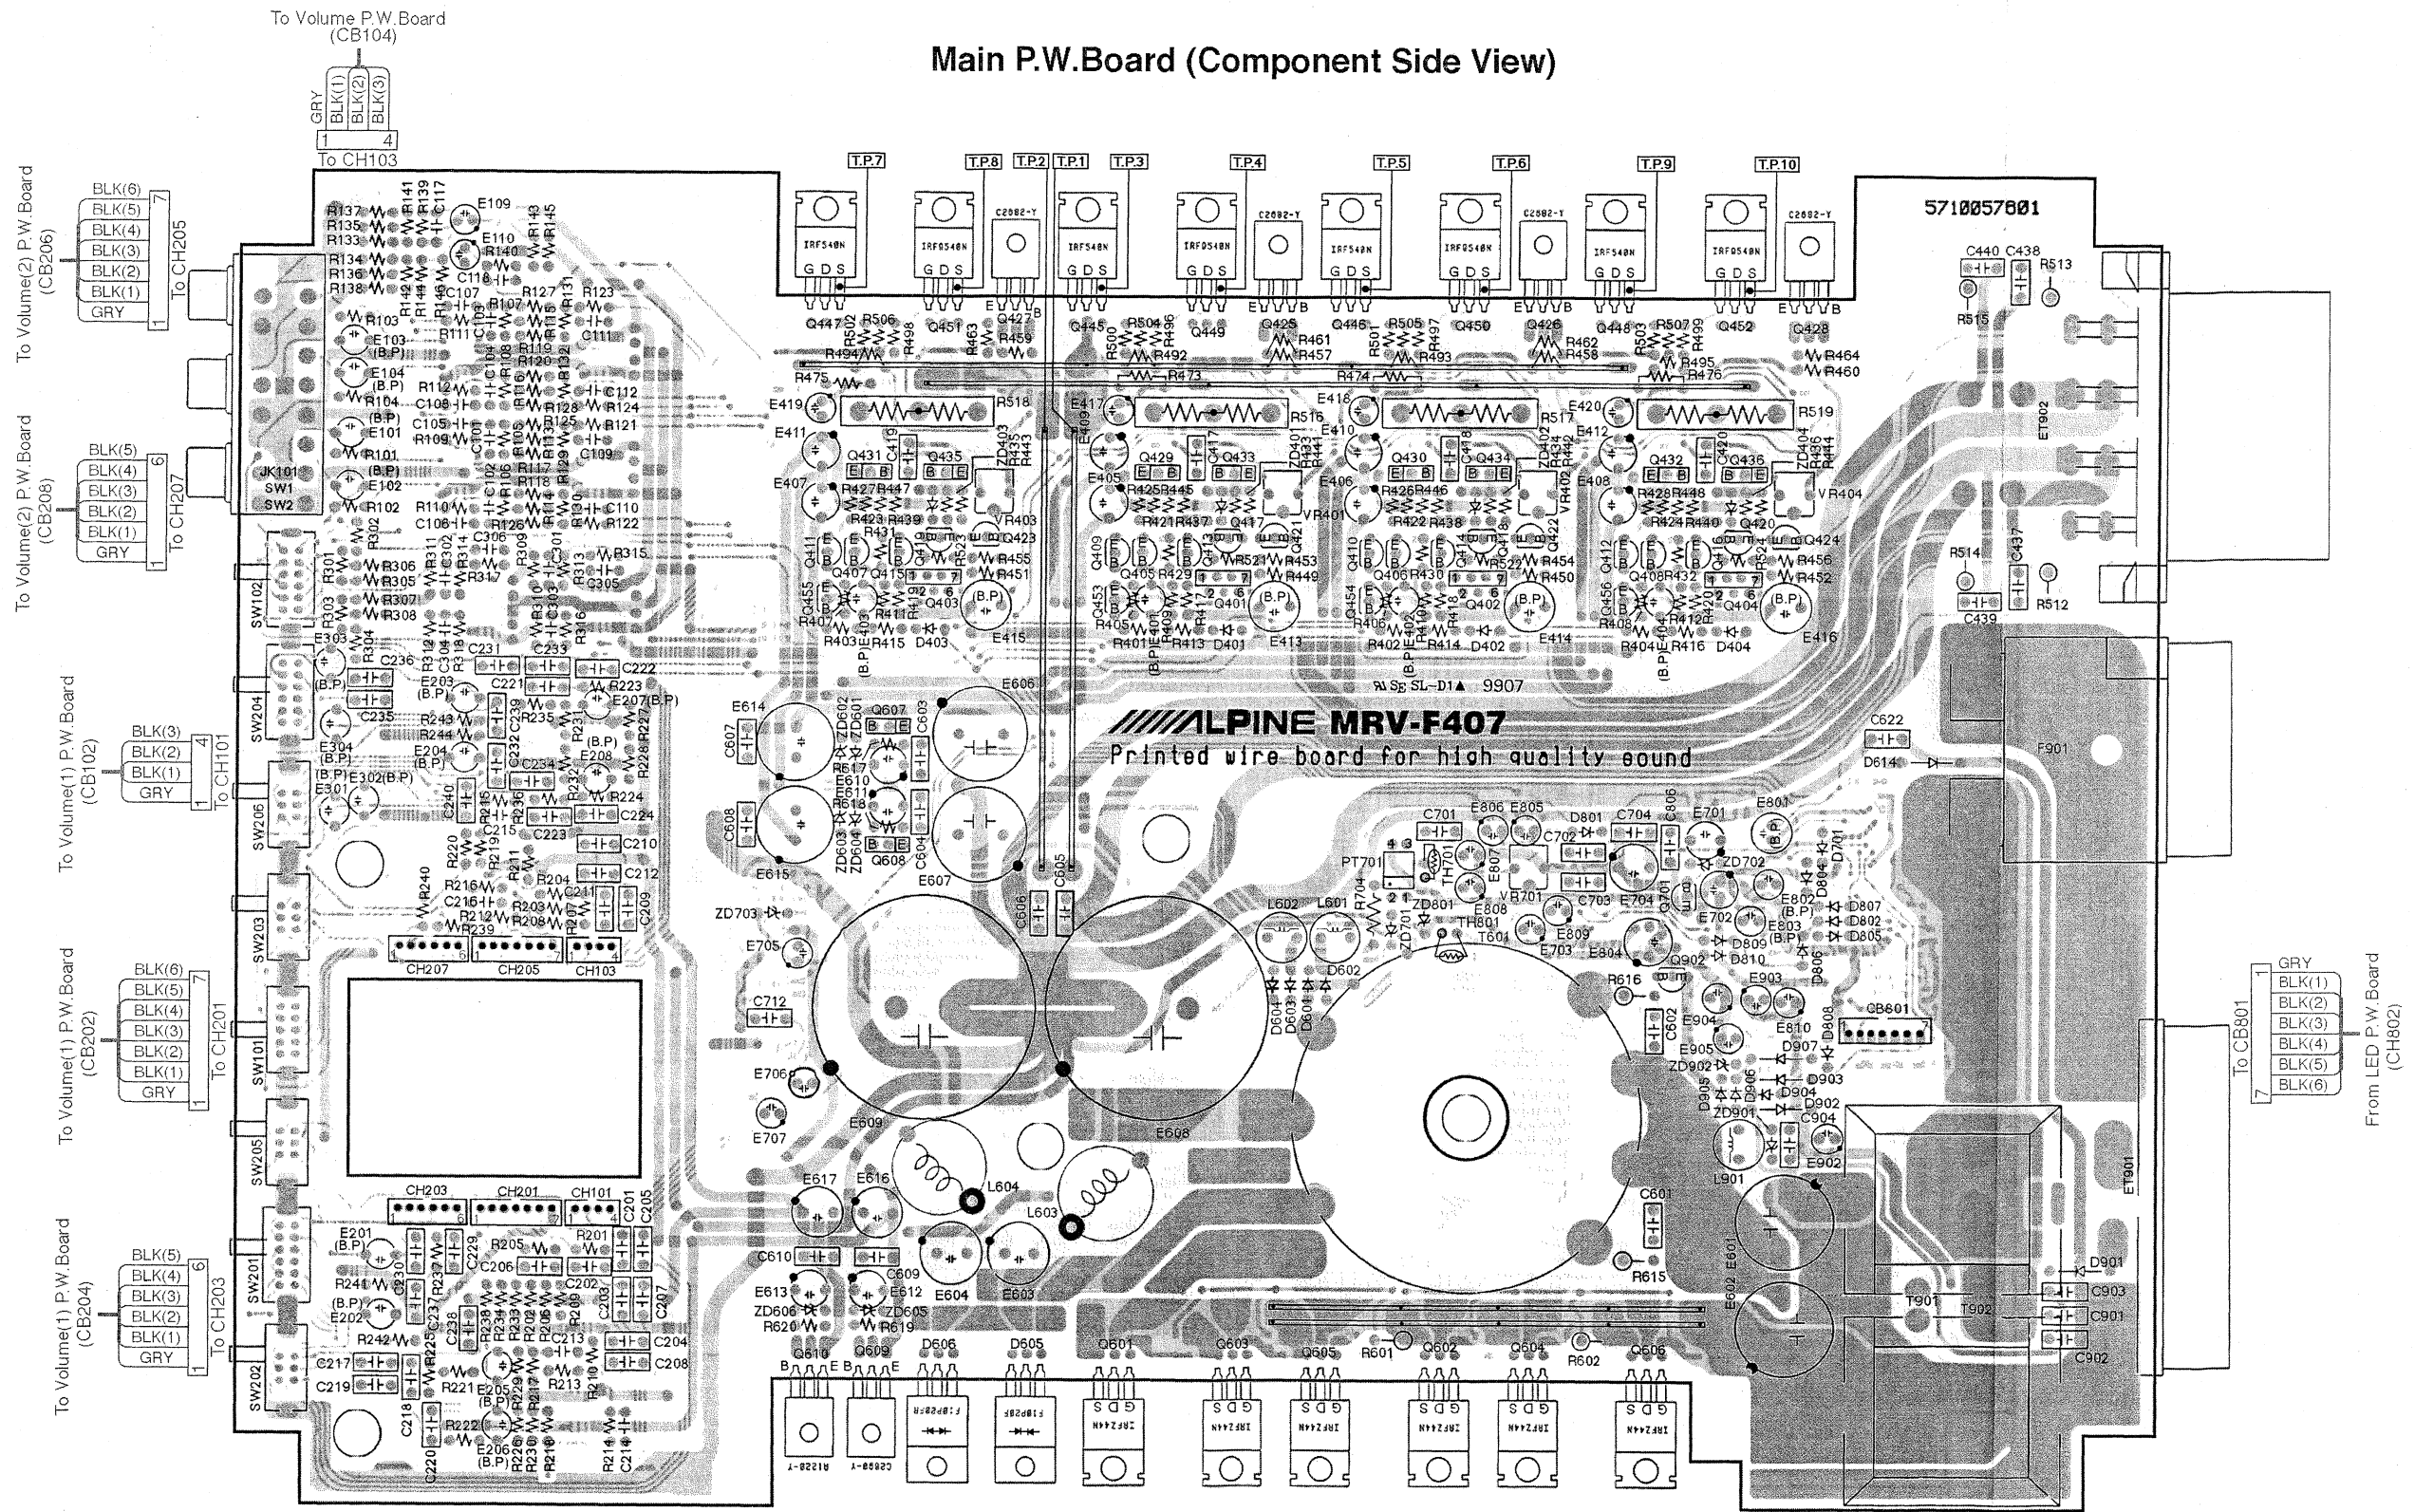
Main P.W.Board (Component Side View)

To Volume P.W.Board
(CB104)
GRY
BLK(1)
BLK(2)
BLK(3)
1 4
To CH103

To Volume(2) P.W.Board
(CB206)
BLK(6)
BLK(5)
BLK(4)
BLK(3)
BLK(2)
BLK(1)
GRY
To CH205

To Volume(2) P.W.Board
(CB208)
BLK(5)
BLK(4)
BLK(3)
BLK(2)
BLK(1)
GRY
To CH207

To Volume(1) P.W.Board
(CB102)
BLK(3)
BLK(2)
BLK(1)
GRY
To CH101

To Volume(1) P.W.Board
(CB202)
BLK(6)
BLK(5)
BLK(4)
BLK(3)
BLK(2)
BLK(1)
GRY
To CH201

To Volume(1) P.W.Board
(CB204)
BLK(5)
BLK(4)
BLK(3)
BLK(2)
BLK(1)
GRY
To CH203

From LED P.W.Board
(CH802)
GRY
BLK(1)
BLK(2)
BLK(3)
BLK(4)
BLK(5)
BLK(6)
To CB801

T.P.7 T.P.8 T.P.2 T.P.1 T.P.3 T.P.4 T.P.5 T.P.6 T.P.9 T.P.10

5710057601

IRF540N IRF9540N C2082-Y

ALPINE MRV-F407
Printed wire board for high quality sound

SE SL-D1▲ 9907

JK101 SW1 SW2 SW102 SW204 SW206 SW203 SW101 SW205 SW201 SW202
CH207 CH205 CH103 CH203 CH201 CH101 CB801
F901 ET902 ET901 T901 T902 L601 L602 L603 L604 L901 PT701 TH701 TH801 T601

IRF244N F10P20F C2690-Y A1220-Y